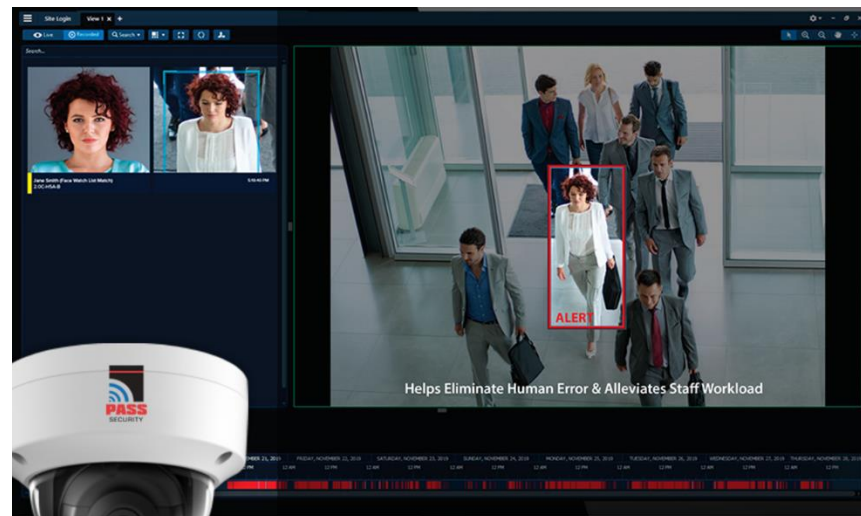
Site Login View 1 × +

Live Recorded Search

Search...

Jane Smith (Face Watch List Match)
2.OC.HSA.B

5:55:40 PM

ALERT

Helps Eliminate Human Error & Alleviates Staff Workload

PASS SECURITY

FRIDAY, NOVEMBER 22, 2019 SATURDAY, NOVEMBER 23, 2019 SUNDAY, NOVEMBER 24, 2019 MONDAY, NOVEMBER 25, 2019 TUESDAY, NOVEMBER 26, 2019 WEDNESDAY, NOVEMBER 27, 2019 THURSDAY, NOVEMBER 28, 2019

12 PM 12 AM 12 PM 12 AM 12 PM 12 AM 12 PM 12 AM 12 PM 12 AM 12 PM 12 AM 12 PM 12 AM